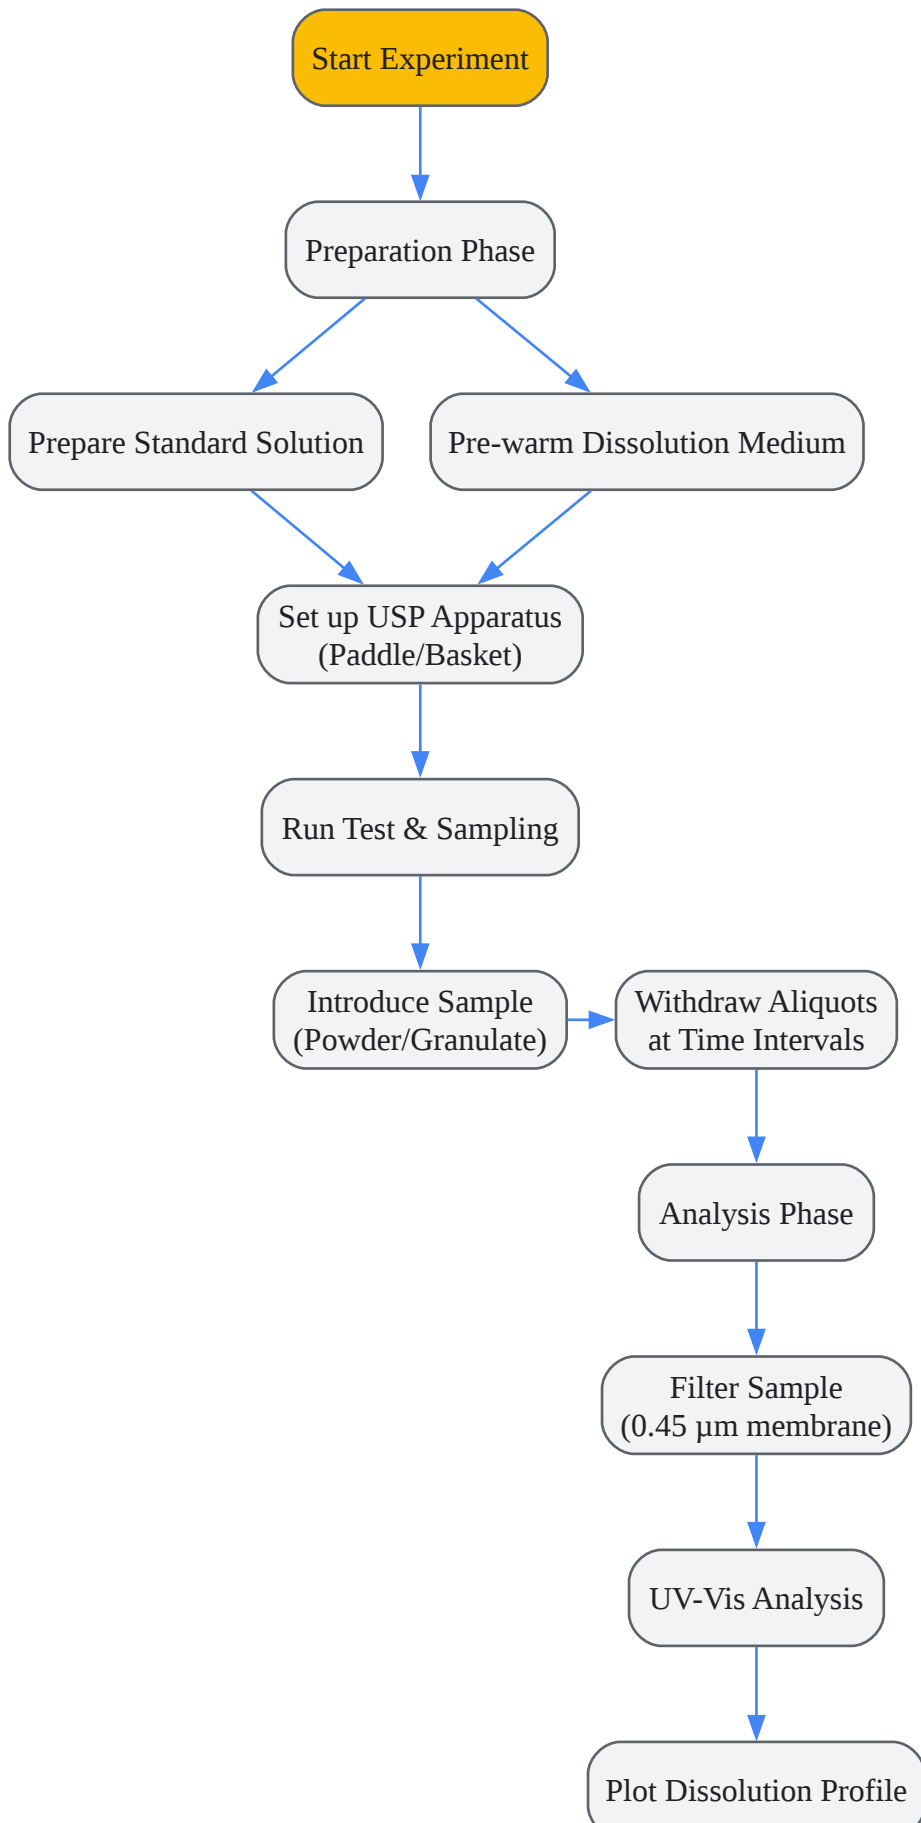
Start Experiment

Preparation Phase

Prepare Standard Solution

Pre-warm Dissolution Medium

Set up USP Apparatus (Paddle/Basket)

Run Test & Sampling

Introduce Sample (Powder/Granulate)

Withdraw Aliquots at Time Intervals

Analysis Phase

Filter Sample (0.45 µm membrane)

UV-Vis Analysis

Plot Dissolution Profile